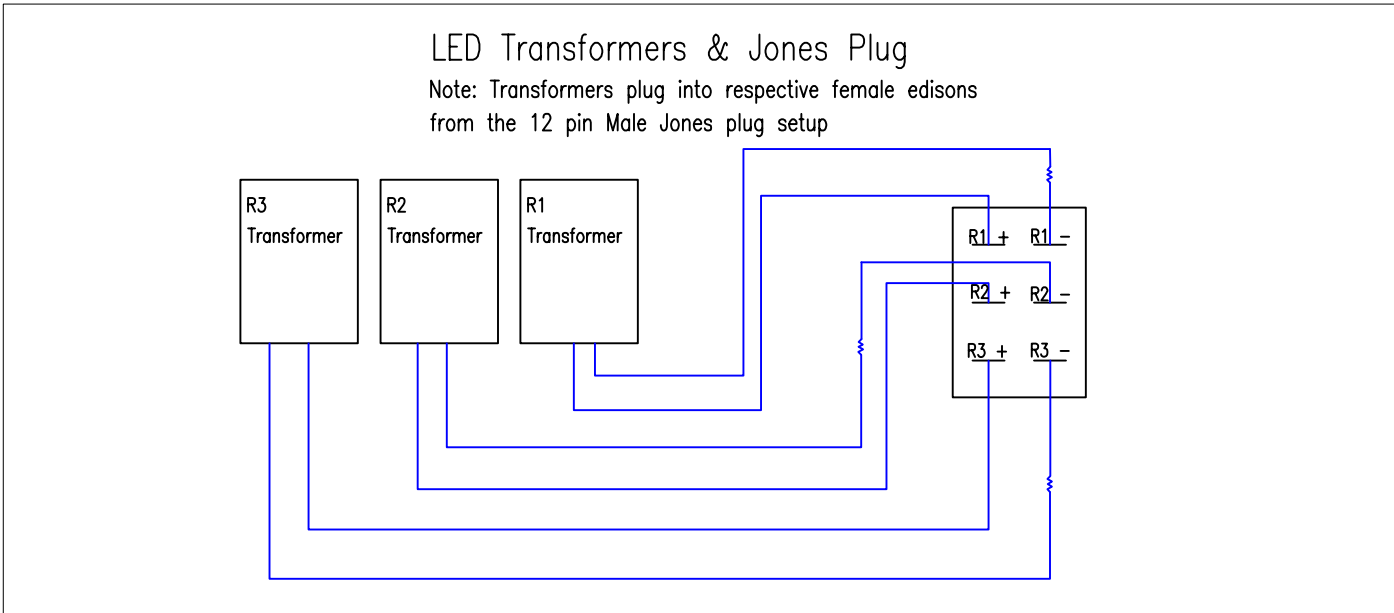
LED Transformers & Jones Plug
Note: Transformers plug into respective female edisons from the 12 pin Male Jones plug setup

R3
Transformer

R2
Transformer

R1
Transformer

R1 +
R1 −
R2 +
R2 −
R3 +
R3 −